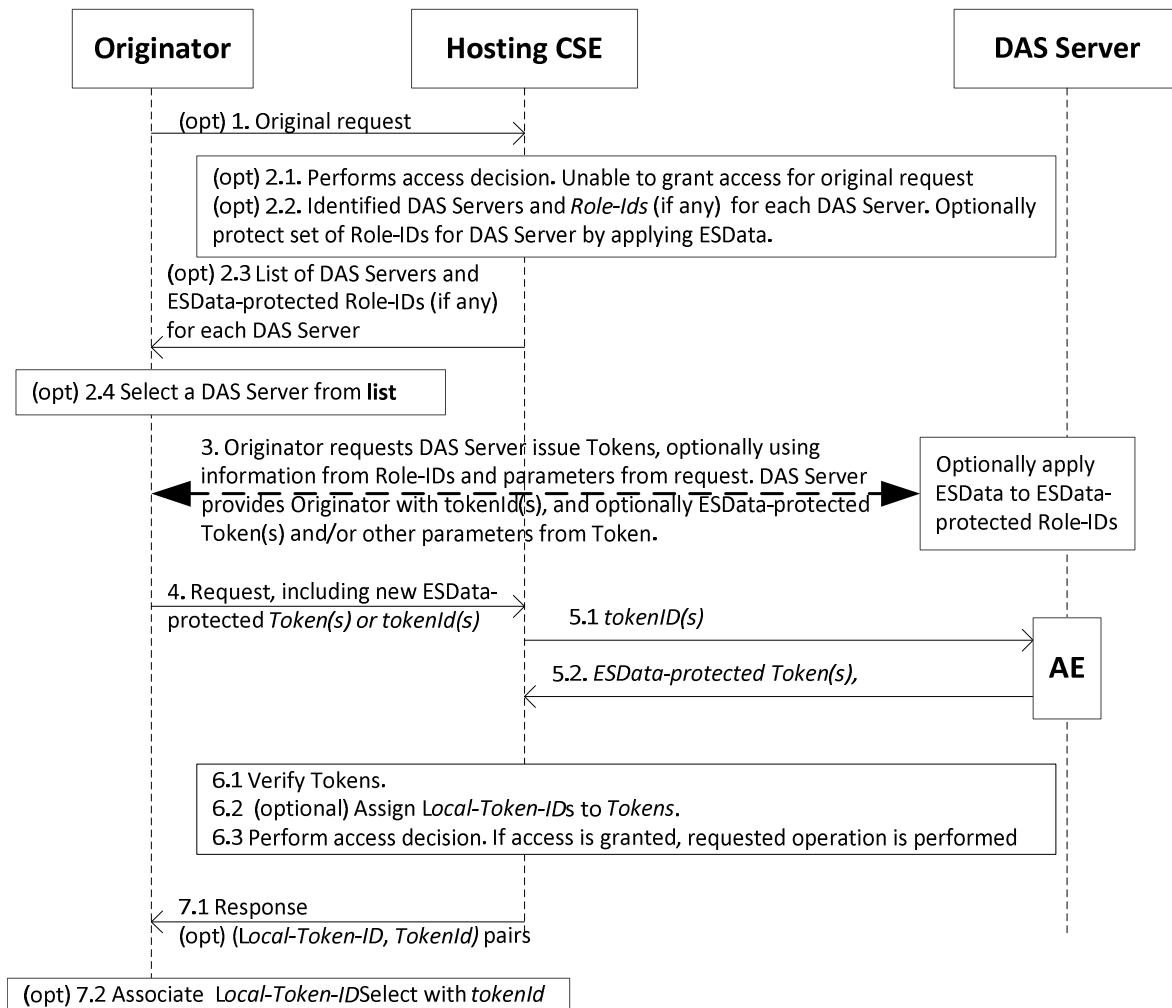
Originator

Hosting CSE

DAS Server

(opt) 1. Original request

(opt) 2.1. Performs access decision. Unable to grant access for original request
(opt) 2.2. Identified DAS Servers and *Role-Ids* (if any) for each DAS Server. Optionally protect set of Role-IDs for DAS Server by applying ESData.

(opt) 2.3 List of DAS Servers and ESData-protected Role-IDs (if any) for each DAS Server

(opt) 2.4 Select a DAS Server from **list**

3. Originator requests DAS Server issue Tokens, optionally using information from Role-IDs and parameters from request. DAS Server provides Originator with tokenId(s), and optionally ESData-protected Token(s) and/or other parameters from Token.

Optionally apply ESData to ESData-protected Role-IDs

4. Request, including new ESData-protected *Token(s) or tokenId(s)*

5.1 *tokenID(s)*

5.2. *ESData-protected Token(s),*

AE

6.1 Verify Tokens.
6.2 (optional) Assign L*ocal-Token-ID*s to *Tokens*.
6.3 Perform access decision. If access is granted, requested operation is performed

7.1 Response
(opt) (L*ocal-Token-ID, TokenId)* pairs

(opt) 7.2 Associate L*ocal-Token-ID*Select with *tokenId*